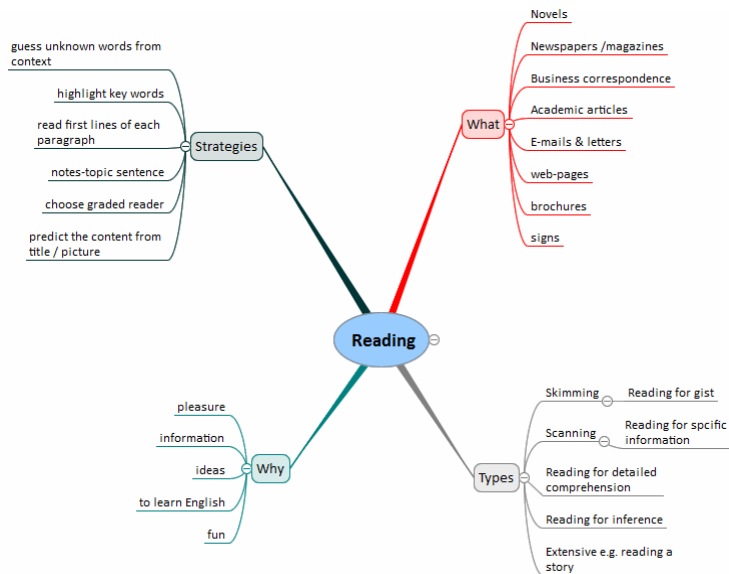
Reading

Strategies
guess unknown words from context
highlight key words
read first lines of each paragraph
notes-topic sentence
choose graded reader
predict the content from title / picture

What
Novels
Newspapers /magazines
Business correspondence
Academic articles
E-mails & letters
web-pages
brochures
signs

Why
pleasure
information
ideas
to learn English
fun

Types
Skimming
Reading for gist
Scanning
Reading for spcific information
Reading for detailed comprehension
Reading for inference
Extensive e.g. reading a story